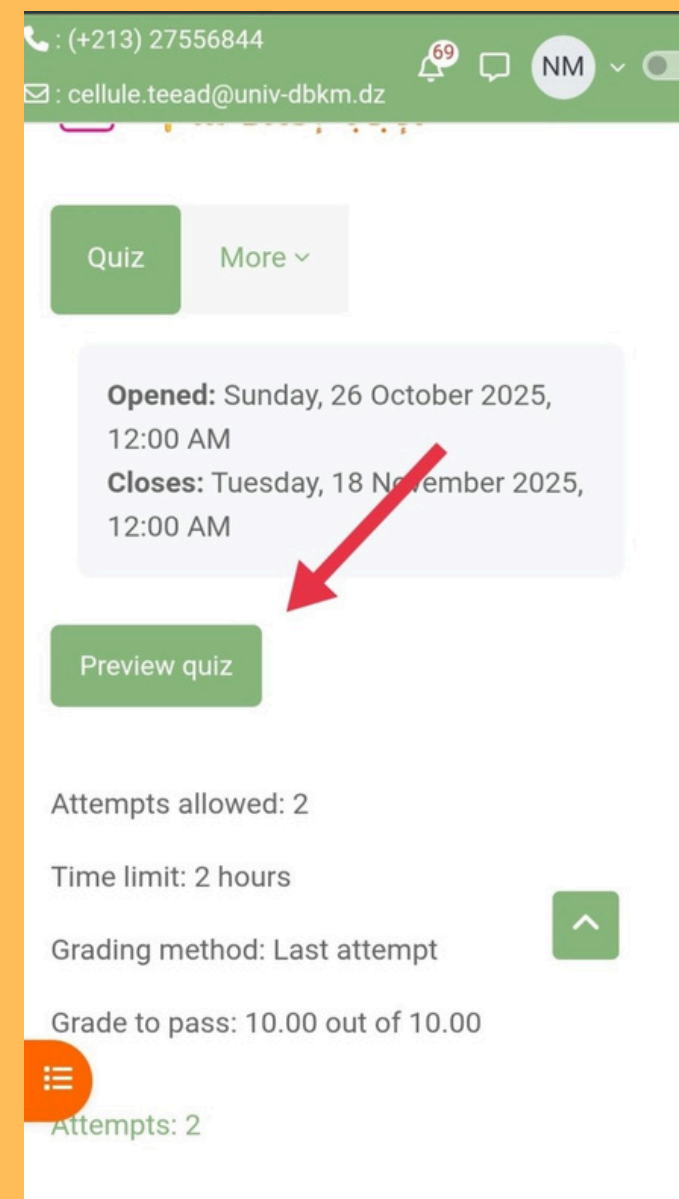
: (+213) 27556844
: cellule.teead@univ-dbkm.dz
69
NM

Quiz
More

**Opened:** Sunday, 26 October 2025, 12:00 AM
**Closes:** Tuesday, 18 November 2025, 12:00 AM

Preview quiz

Attempts allowed: 2

Time limit: 2 hours

Grading method: Last attempt

Grade to pass: 10.00 out of 10.00

Attempts: 2